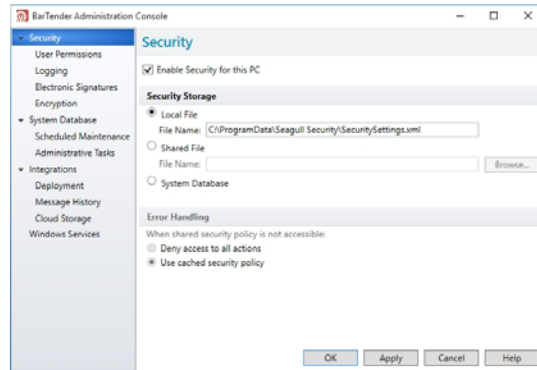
BarTender Administration Console

Security
User Permissions
Logging
Electronic Signatures
Encryption
System Database
Scheduled Maintenance
Administrative Tasks
Integrations
Deployment
Message History
Cloud Storage
Windows Services

Security

Enable Security for this PC

Security Storage

Local File
File Name: C:\ProgramData\Seagull Security\SecuritySettings.xml

Shared File
File Name:
Browse...

System Database

Error Handling

When shared security policy is not accessible:
Deny access to all actions
Use cached security policy

OK
Apply
Cancel
Help